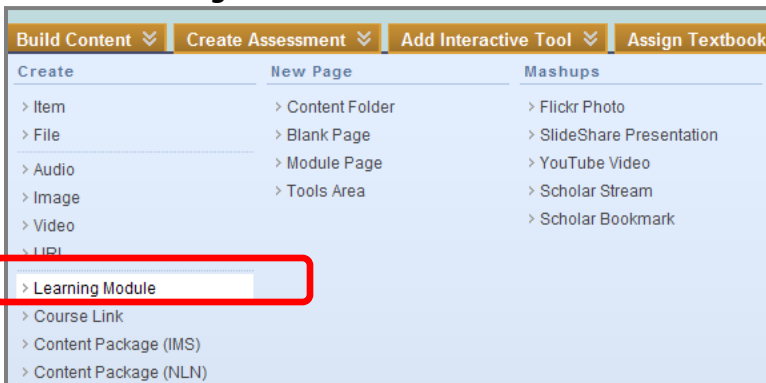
Build Content
Create Assessment
Add Interactive Tool
Assign Textbook

Create

› Item
› File
› Audio
› Image
› Video
› URL
› Learning Module
› Course Link
› Content Package (IMS)
› Content Package (NLN)

New Page

› Content Folder
› Blank Page
› Module Page
› Tools Area

Mashups

› Flickr Photo
› SlideShare Presentation
› YouTube Video
› Scholar Stream
› Scholar Bookmark